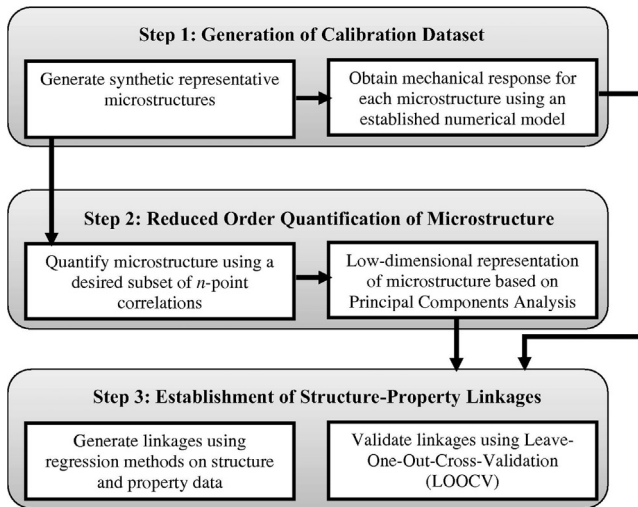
Step 1: Generation of Calibration Dataset

Generate synthetic representative microstructures

Obtain mechanical response for each microstructure using an established numerical model

Step 2: Reduced Order Quantification of Microstructure

Quantify microstructure using a desired subset of $n$-point correlations

Low-dimensional representation of microstructure based on Principal Components Analysis

Step 3: Establishment of Structure-Property Linkages

Generate linkages using regression methods on structure and property data

Validate linkages using Leave-One-Out-Cross-Validation (LOOCV)